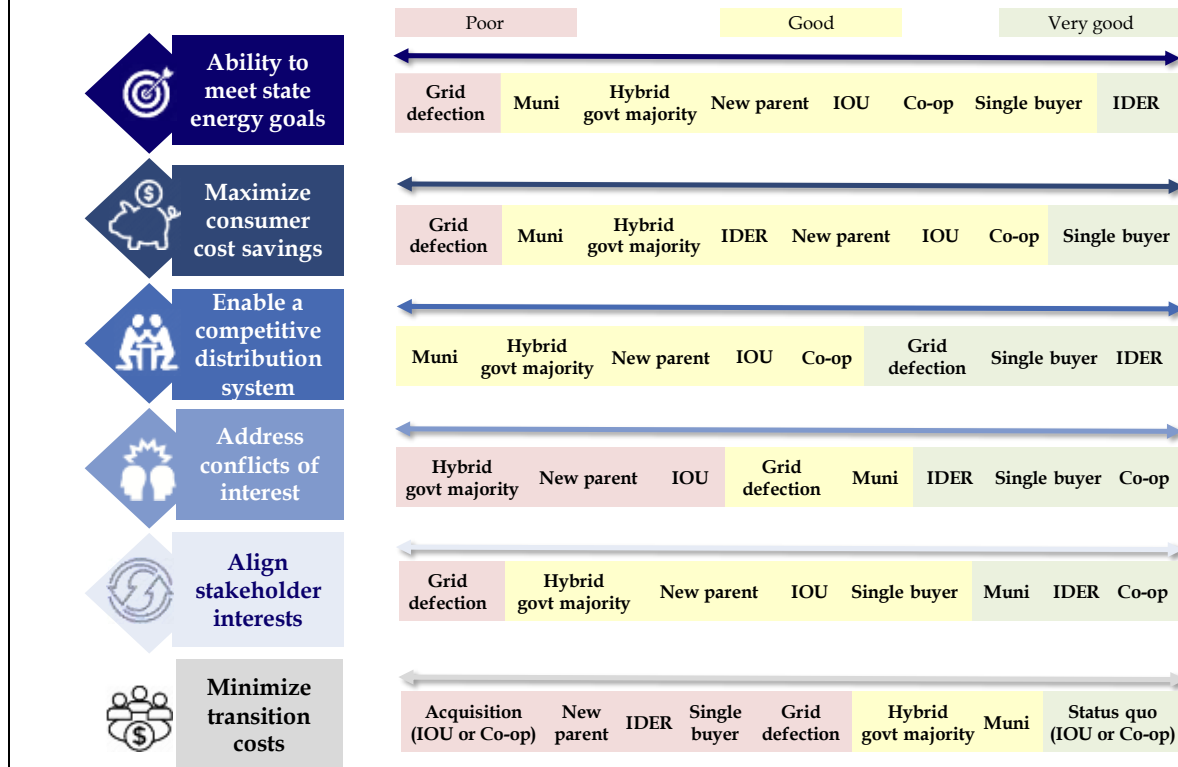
Poor Good Very good

Ability to meet state energy goals

Grid defection Muni Hybrid govt majority New parent IOU Co-op Single buyer IDER

Maximize consumer cost savings

Grid defection Muni Hybrid govt majority IDER New parent IOU Co-op Single buyer

Enable a competitive distribution system

Muni Hybrid govt majority New parent IOU Co-op Grid defection Single buyer IDER

Address conflicts of interest

Hybrid govt majority New parent IOU Grid defection Muni IDER Single buyer Co-op

Align stakeholder interests

Grid defection Hybrid govt majority New parent IOU Single buyer Muni IDER Co-op

Minimize transition costs

Acquisition (IOU or Co-op) New parent IDER Single buyer Grid defection Hybrid govt majority Muni Status quo (IOU or Co-op)